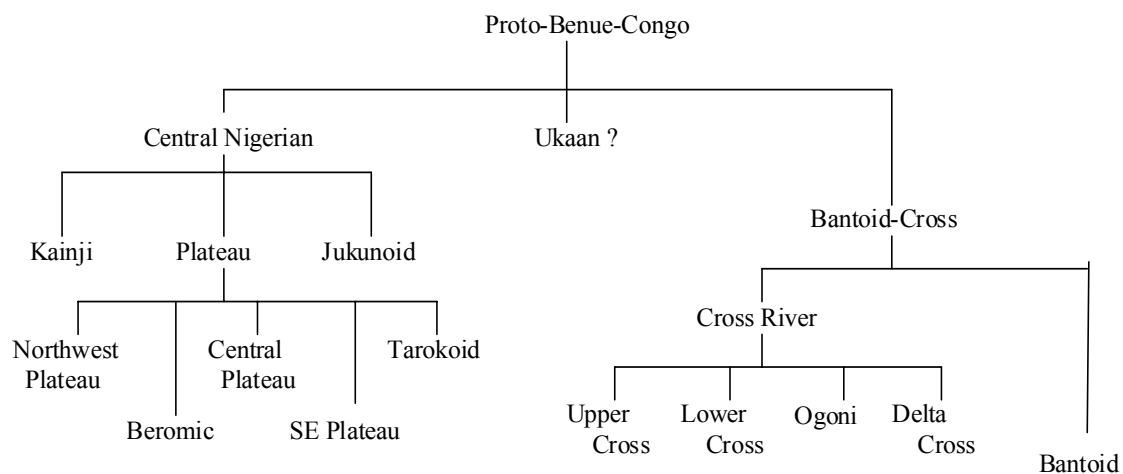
Proto-Benue-Congo

Central Nigerian

Ukaan ?

Kainji

Plateau

Jukunoid

Bantoid-Cross

Northwest Plateau

Beromic

Central Plateau

SE Plateau

Tarokoid

Cross River

Upper Cross

Lower Cross

Ogoni

Delta Cross

Bantoid